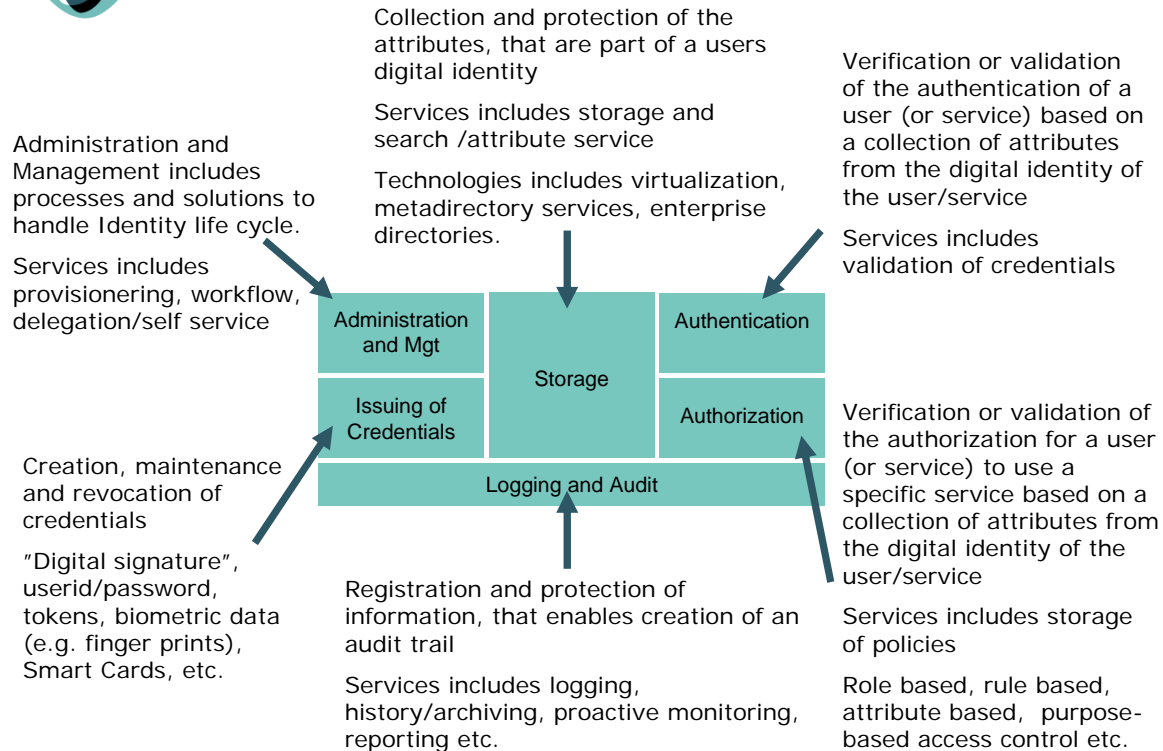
Collection and protection of the attributes, that are part of a users digital identity

Services includes storage and search /attribute service

Technologies includes virtualization, metadirectory services, enterprise directories.

Verification or validation of the authentication of a user (or service) based on a collection of attributes from the digital identity of the user/service

Services includes validation of credentials

Administration and Management includes processes and solutions to handle Identity life cycle.

Services includes provisionering, workflow, delegation/self service

Administration and Mgt

Storage

Authentication

Issuing of Credentials

Authorization

Logging and Audit

Verification or validation of the authorization for a user (or service) to use a specific service based on a collection of attributes from the digital identity of the user/service

Services includes storage of policies

Role based, rule based, attribute based, purpose-based access control etc.

Creation, maintenance and revocation of credentials

”Digital signature”, userid/password, tokens, biometric data (e.g. finger prints), Smart Cards, etc.

Registration and protection of information, that enables creation of an audit trail

Services includes logging, history/archiving, proactive monitoring, reporting etc.